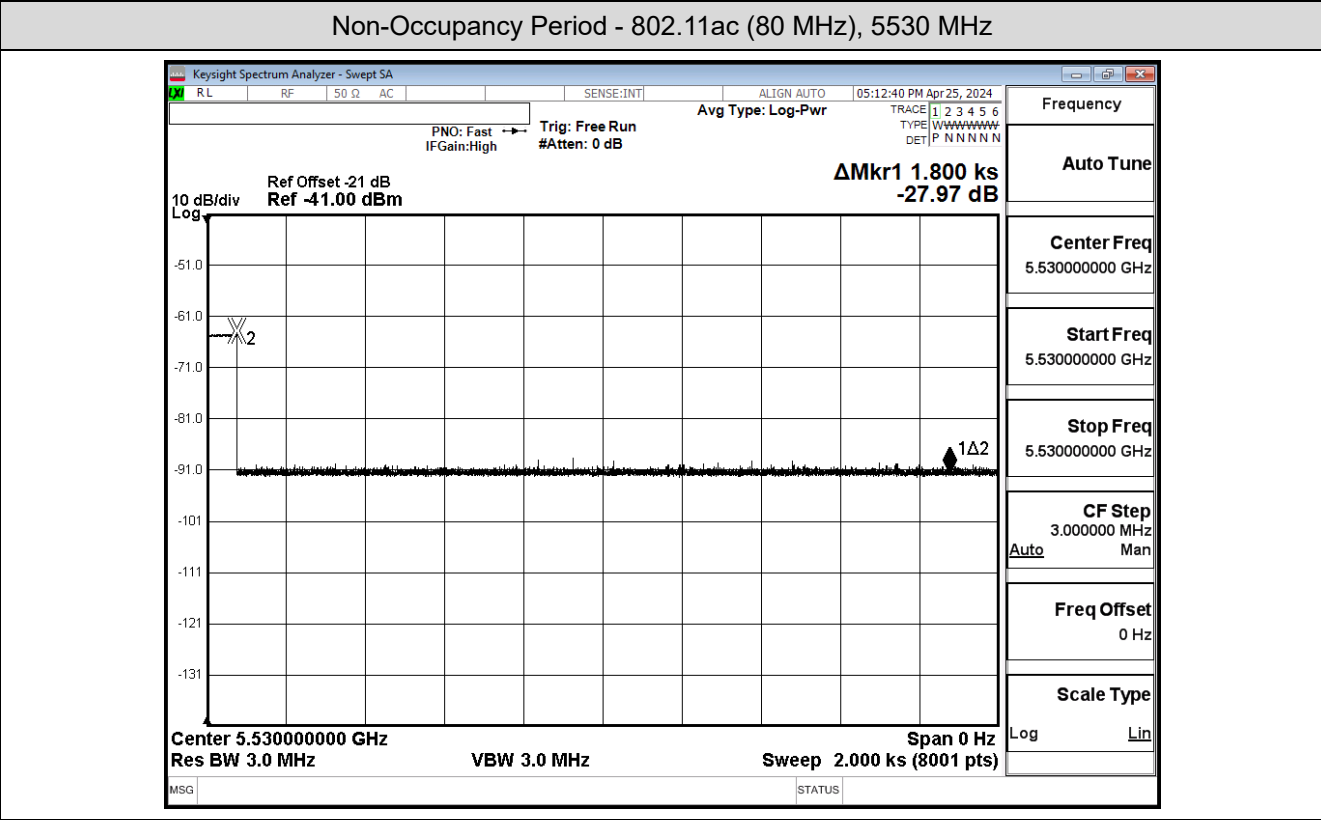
Non-Occupancy Period - 802.11ac (80 MHz), 5530 MHz

Keysight Spectrum Analyzer - Swept SA

RL RF 50 Ω AC SENSE:INT ALIGN AUTO 05:12:40 PM Apr 25, 2024

PNO: Fast
IFGain:High

Trig: Free Run
#Atten: 0 dB

Avg Type: Log-Pwr

TRACE 1 2 3 4 5 6
TYPE WWWWWW
DET P N N N N N

Ref Offset -21 dB
10 dB/div Ref -41.00 dBm
Log

ΔMkr1 1.800 ks
-27.97 dB

-51.0
-61.0
-71.0
-81.0
-91.0
-101
-111
-121
-131

X2

1Δ2

Center 5.530000000 GHz
Res BW 3.0 MHz
VBW 3.0 MHz
Span 0 Hz
Sweep 2.000 ks (8001 pts)

MSG
STATUS

Frequency

Auto Tune

Center Freq
5.530000000 GHz

Start Freq
5.530000000 GHz

Stop Freq
5.530000000 GHz

CF Step
3.000000 MHz
Auto Man

Freq Offset
0 Hz

Scale Type
Log Lin